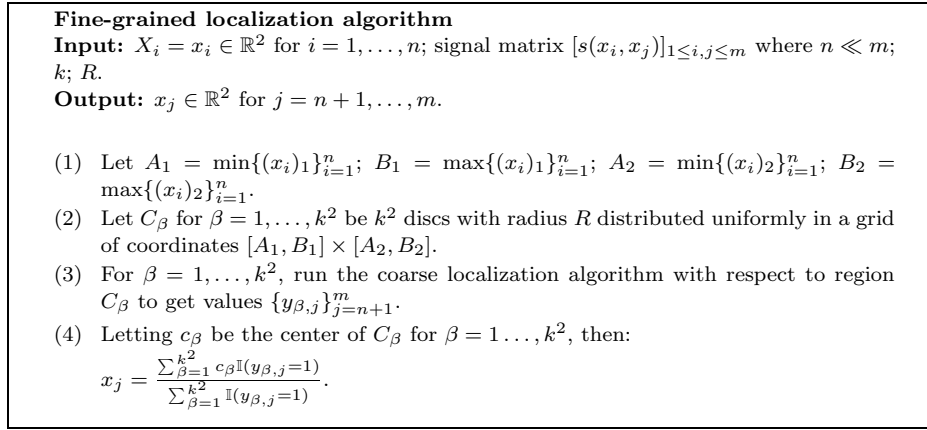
**Fine-grained localization algorithm**
**Input:** $X_i = x_i \in \mathbb{R}^2$ for $i = 1, \dots, n$; signal matrix $[s(x_i, x_j)]_{1 \le i,j \le m}$ where $n \ll m$; $k$; $R$.
**Output:** $x_j \in \mathbb{R}^2$ for $j = n+1, \dots, m$.

(1) Let $A_1 = \min\{(x_i)_1\}_{i=1}^n$; $B_1 = \max\{(x_i)_1\}_{i=1}^n$; $A_2 = \min\{(x_i)_2\}_{i=1}^n$; $B_2 = \max\{(x_i)_2\}_{i=1}^n$.
(2) Let $C_\beta$ for $\beta = 1, \dots, k^2$ be $k^2$ discs with radius $R$ distributed uniformly in a grid of coordinates $[A_1, B_1] \times [A_2, B_2]$.
(3) For $\beta = 1, \dots, k^2$, run the coarse localization algorithm with respect to region $C_\beta$ to get values $\{y_{\beta,j}\}_{j=n+1}^m$.
(4) Letting $c_\beta$ be the center of $C_\beta$ for $\beta = 1 \dots, k^2$, then:
$x_j = \frac{\sum_{\beta=1}^{k^2} c_\beta \mathbb{I}(y_{\beta,j}=1)}{\sum_{\beta=1}^{k^2} \mathbb{I}(y_{\beta,j}=1)}$.